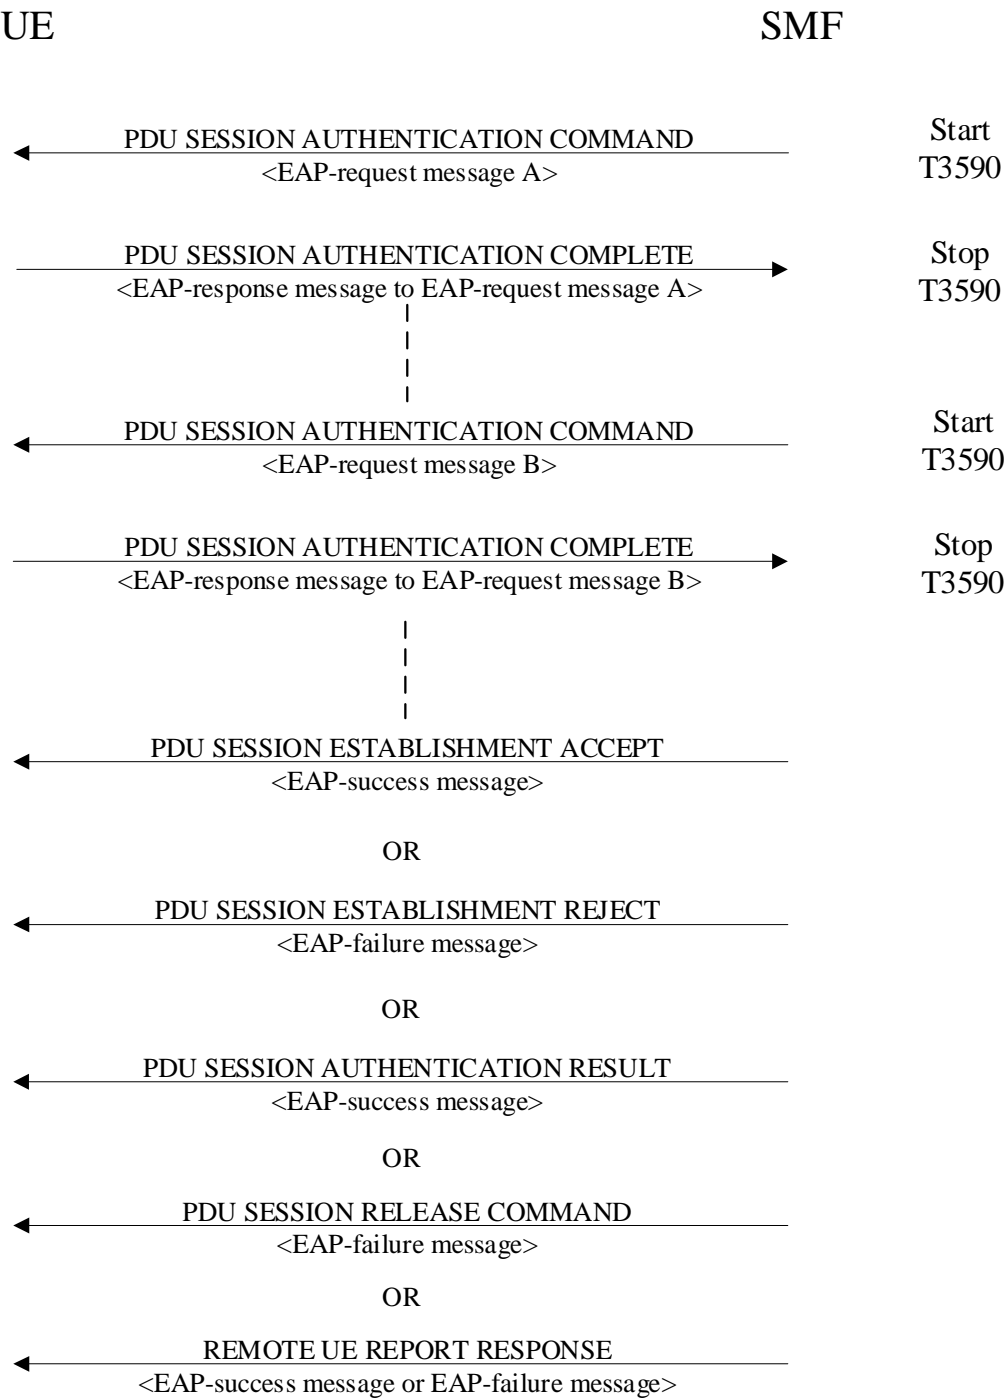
UE

SMF

PDU SESSION AUTHENTICATION COMMAND
<EAP-request message A>

Start
T3590

PDU SESSION AUTHENTICATION COMPLETE
<EAP-response message to EAP-request message A>

Stop
T3590

PDU SESSION AUTHENTICATION COMMAND
<EAP-request message B>

Start
T3590

PDU SESSION AUTHENTICATION COMPLETE
<EAP-response message to EAP-request message B>

Stop
T3590

PDU SESSION ESTABLISHMENT ACCEPT
<EAP-success message>

OR

PDU SESSION ESTABLISHMENT REJECT
<EAP-failure message>

OR

PDU SESSION AUTHENTICATION RESULT
<EAP-success message>

OR

PDU SESSION RELEASE COMMAND
<EAP-failure message>

OR

REMOTE UE REPORT RESPONSE
<EAP-success message or EAP-failure message>